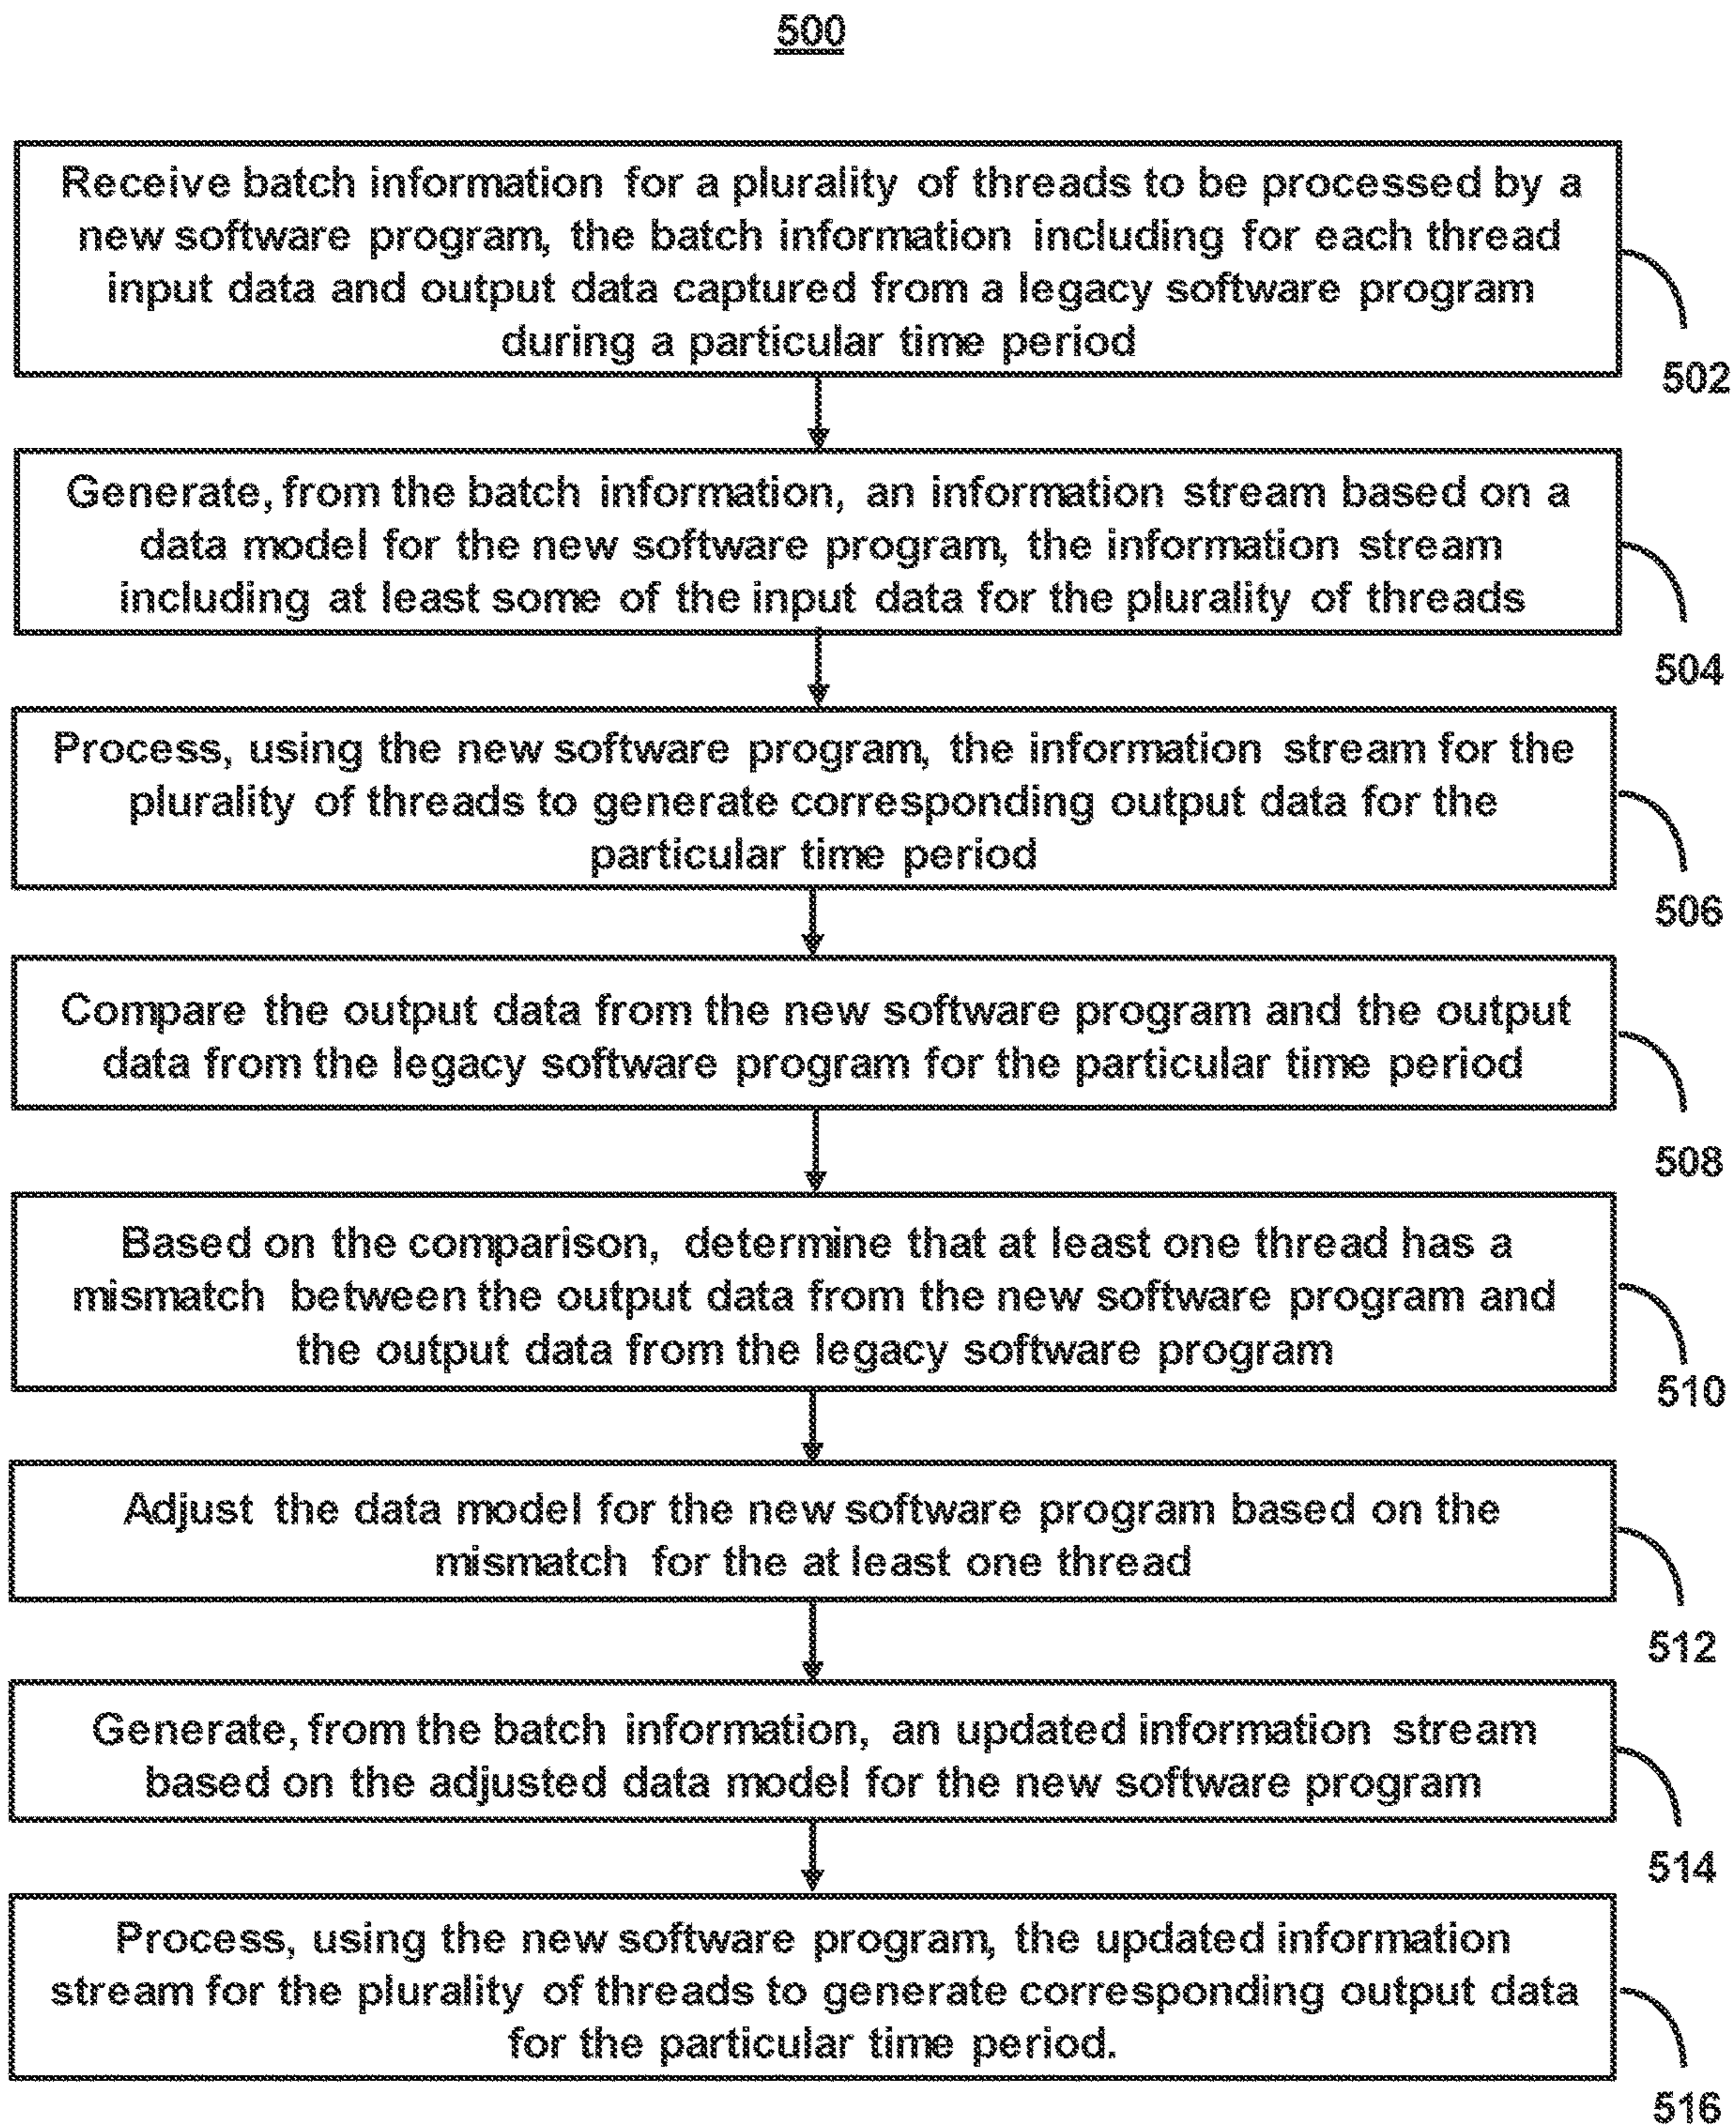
500

Receive batch information for a plurality of threads to be processed by a new software program, the batch information including for each thread input data and output data captured from a legacy software program during a particular time period

502

Generate, from the batch information, an information stream based on a data model for the new software program, the information stream including at least some of the input data for the plurality of threads

504

Process, using the new software program, the information stream for the plurality of threads to generate corresponding output data for the particular time period

506

Compare the output data from the new software program and the output data from the legacy software program for the particular time period

508

Based on the comparison, determine that at least one thread has a mismatch between the output data from the new software program and the output data from the legacy software program

510

Adjust the data model for the new software program based on the mismatch for the at least one thread

512

Generate, from the batch information, an updated information stream based on the adjusted data model for the new software program

514

Process, using the new software program, the updated information stream for the plurality of threads to generate corresponding output data for the particular time period.

516